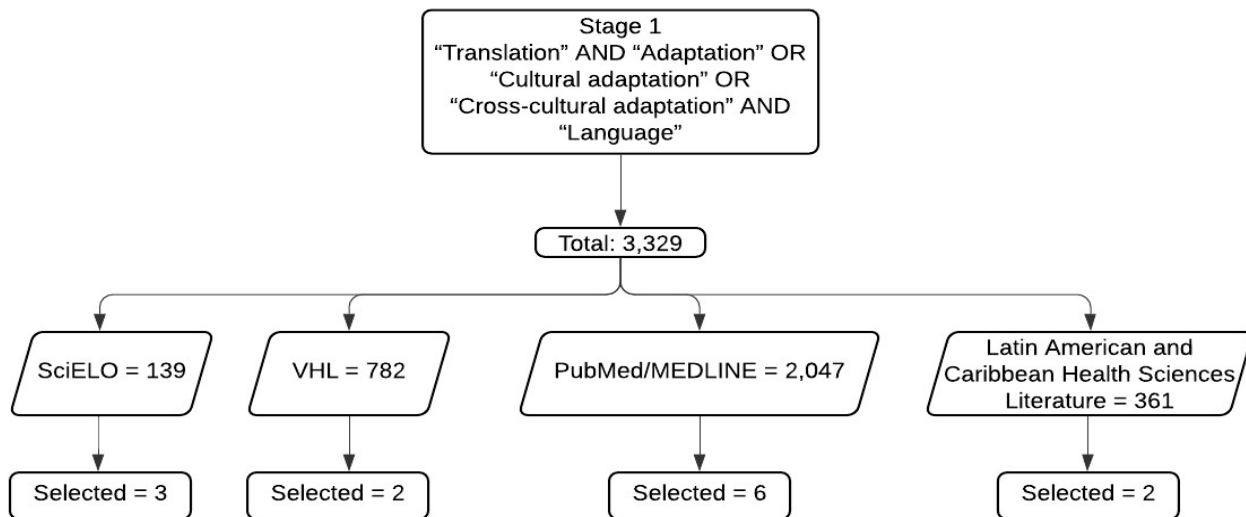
Stage 1
“Translation” AND “Adaptation” OR “Cultural adaptation” OR “Cross-cultural adaptation” AND “Language”

Total: 3,329

SciELO = 139

VHL = 782

PubMed/MEDLINE = 2,047

Latin American and Caribbean Health Sciences Literature = 361

Selected = 3

Selected = 2

Selected = 6

Selected = 2